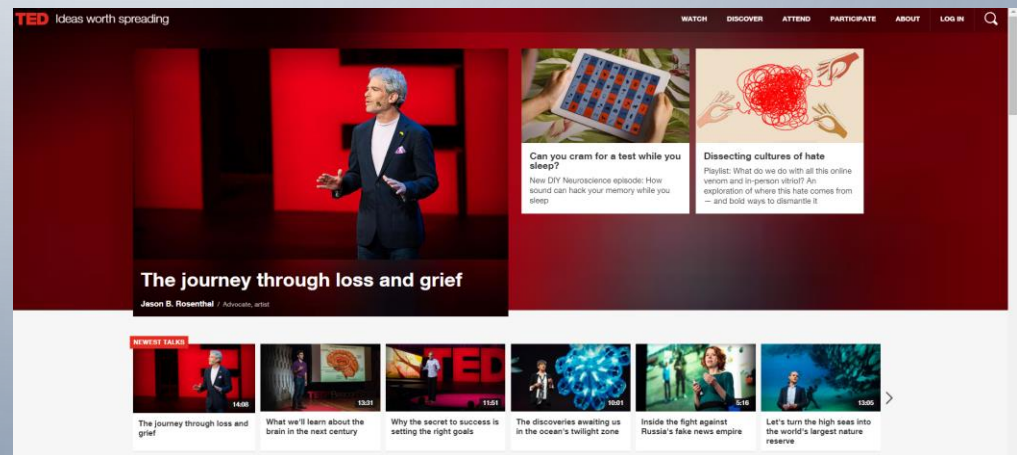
TED Ideas worth spreading

WATCH DISCOVER ATTEND PARTICIPATE ABOUT LOG IN

The journey through loss and grief

Jason B. Rosenthal / Advocate, artist

Can you cram for a test while you sleep?

New DIY Neuroscience episode: How sound can hack your memory while you sleep

Dissecting cultures of hate

Playlist: What do we do with all this online venom and in-person vitriol? An exploration of where this hate comes from — and bold ways to dismantle it

NEWEST TALKS

14:06
The journey through loss and grief

13:31
What we'll learn about the brain in the next century

11:51
Why the secret to success is setting the right goals

10:01
The discoveries awaiting us in the ocean's twilight zone

5:16
Inside the fight against Russia's fake news empire

13:05
Let's turn the high seas into the world's largest nature reserve